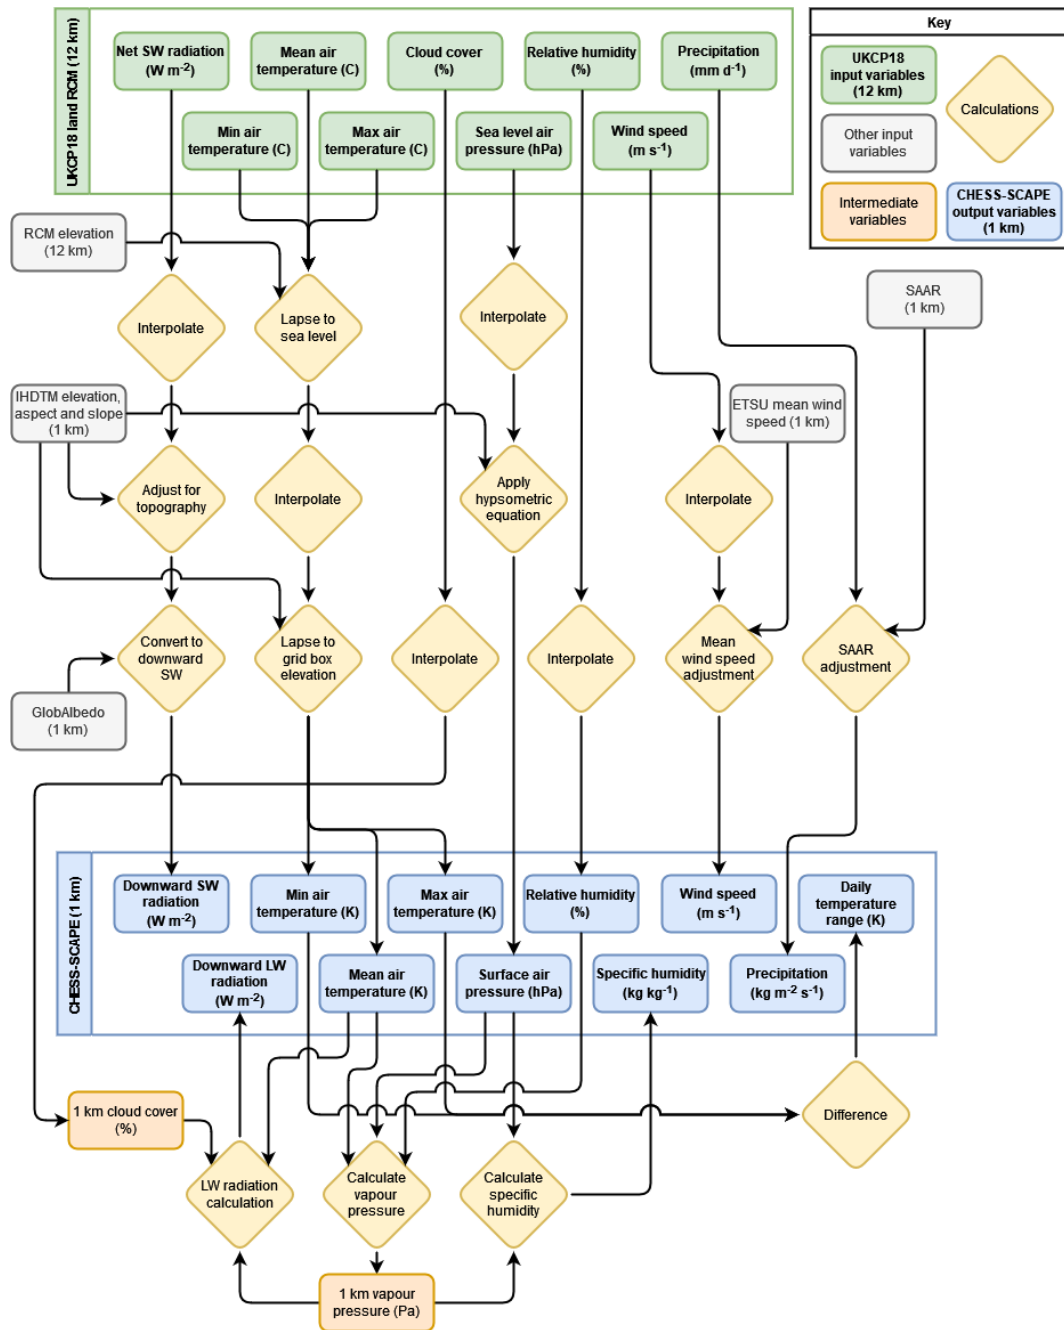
UKCP18 land RCM (12 km)

Net SW radiation (W m$^{-2}$)

Mean air temperature (C)

Cloud cover (%)

Relative humidity (%)

Precipitation (mm d$^{-1}$)

Min air temperature (C)

Max air temperature (C)

Sea level air pressure (hPa)

Wind speed (m s$^{-1}$)

Key

UKCP18 input variables (12 km)

Calculations

Other input variables

Intermediate variables

CHESS-SCAPE output variables (1 km)

RCM elevation (12 km)

Interpolate

Lapse to sea level

Interpolate

SAAR (1 km)

IHDTM elevation, aspect and slope (1 km)

ETSU mean wind speed (1 km)

Adjust for topography

Interpolate

Apply hypsometric equation

Interpolate

Convert to downward SW

Lapse to grid box elevation

Interpolate

Interpolate

Mean wind speed adjustment

SAAR adjustment

GlobAlbedo (1 km)

CHESS-SCAPE (1 km)

Downward SW radiation (W m$^{-2}$)

Min air temperature (K)

Max air temperature (K)

Relative humidity (%)

Wind speed (m s$^{-1}$)

Daily temperature range (K)

Downward LW radiation (W m$^{-2}$)

Mean air temperature (K)

Surface air pressure (hPa)

Specific humidity (kg kg$^{-1}$)

Precipitation (kg m$^{-2}$ s$^{-1}$)

1 km cloud cover (%)

Difference

LW radiation calculation

Calculate vapour pressure

Calculate specific humidity

1 km vapour pressure (Pa)